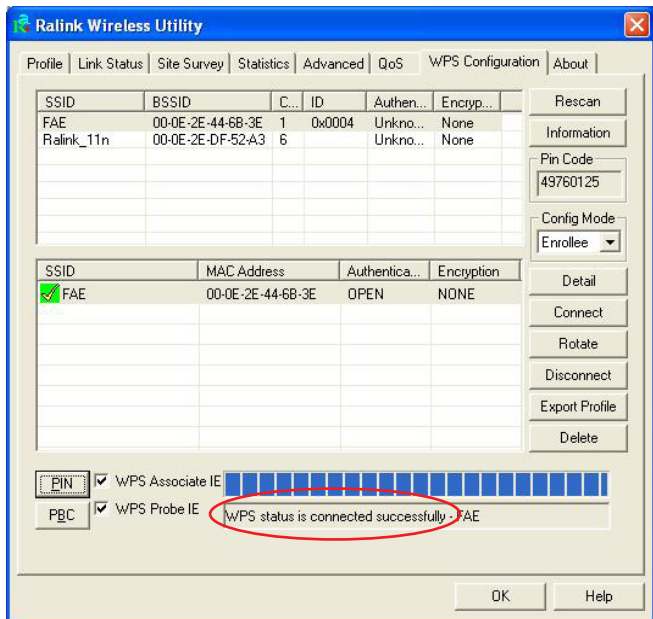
Ralink Wireless Utility

Profile | Link Status | Site Survey | Statistics | Advanced | QoS | WPS Configuration | About

| SSID | BSSID | C... | ID | Authen... | Encryp... |
|---|---|---|---|---|---|
| FAE | 00-0E-2E-44-6B-3E | 1 | 0x0004 | Unkno... | None |
| Ralink_11n | 00-0E-2E-DF-52-A3 | 6 | | Unkno... | None |

Rescan
Information
Pin Code
49760125
Config Mode
Enrollee

| SSID | MAC Address | Authentica... | Encryption |
|---|---|---|---|
| FAE | 00-0E-2E-44-6B-3E | OPEN | NONE |

Detail
Connect
Rotate
Disconnect
Export Profile
Delete

PIN
WPS Associate IE
PBC
WPS Probe IE
WPS status is connected successfully - FAE

OK
Help